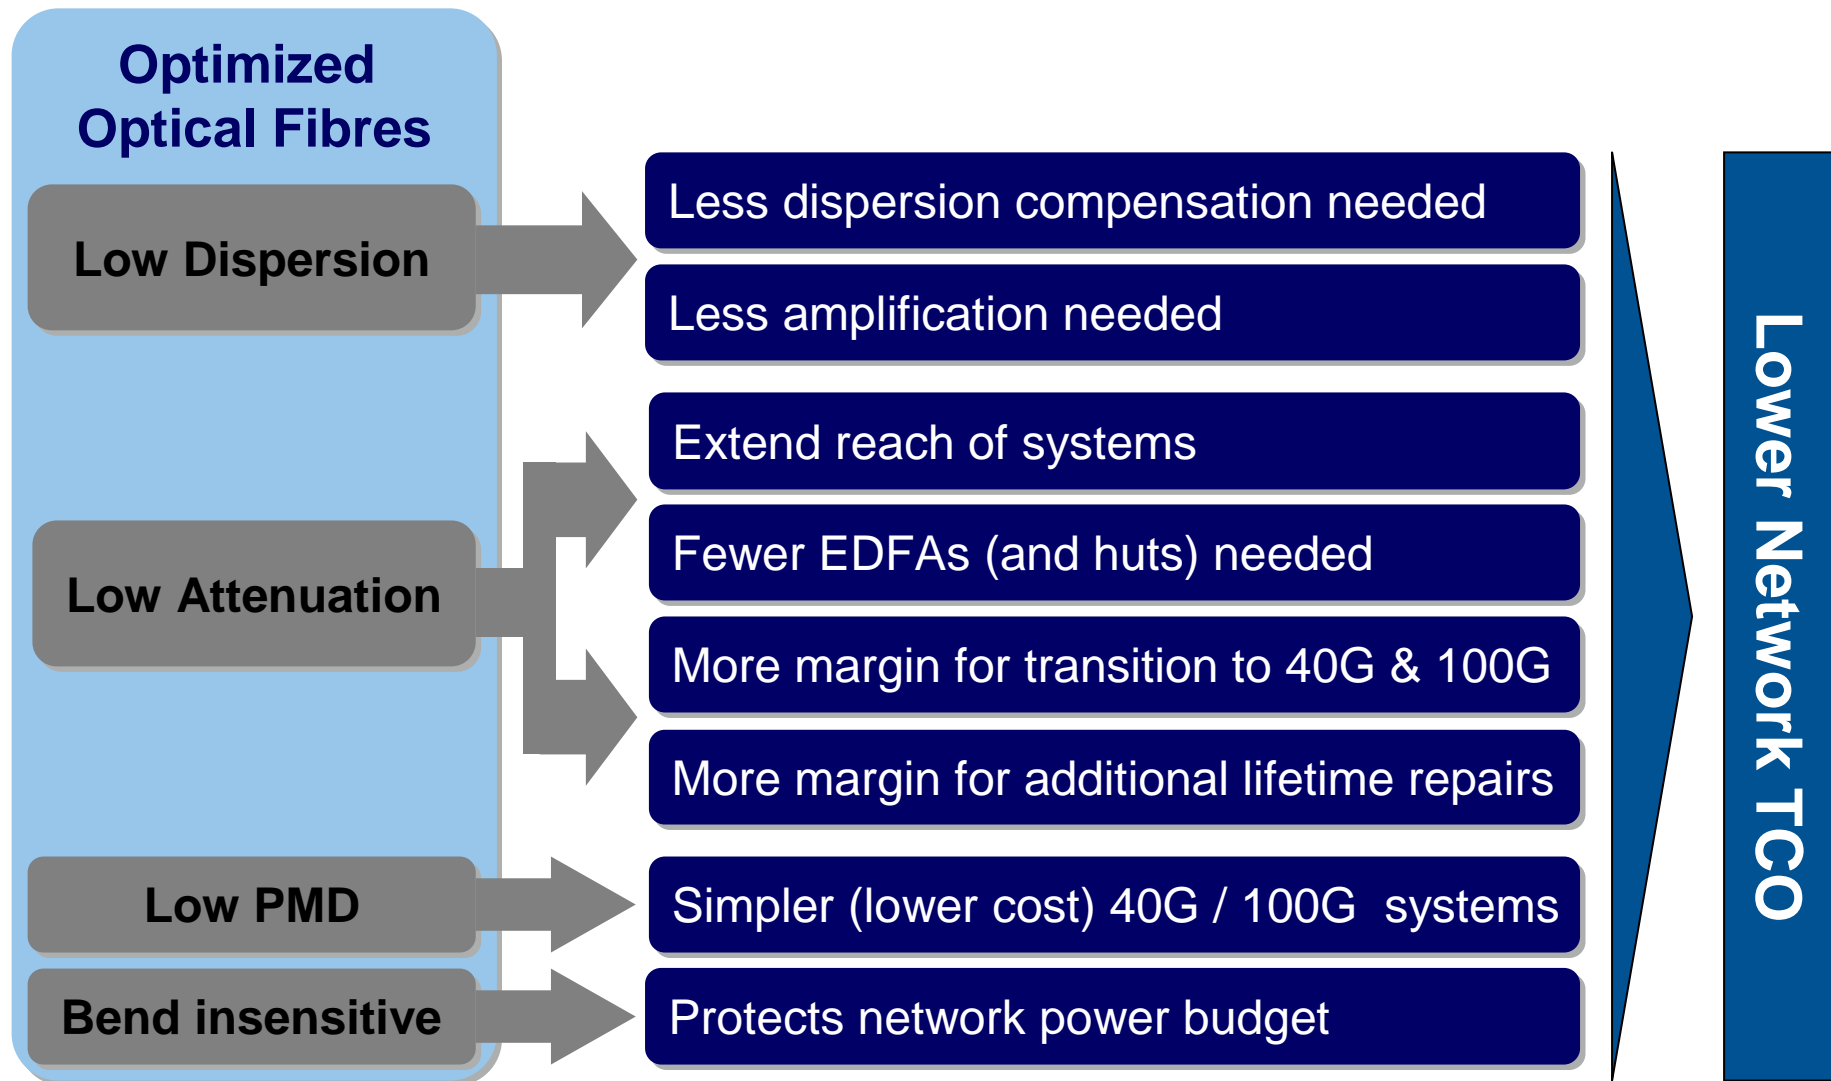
Optimized Optical Fibres

Low Dispersion

Low Attenuation

Low PMD

Bend insensitive

Less dispersion compensation needed

Less amplification needed

Extend reach of systems

Fewer EDFAs (and huts) needed

More margin for transition to 40G & 100G

More margin for additional lifetime repairs

Simpler (lower cost) 40G / 100G systems

Protects network power budget

Lower Network TCO